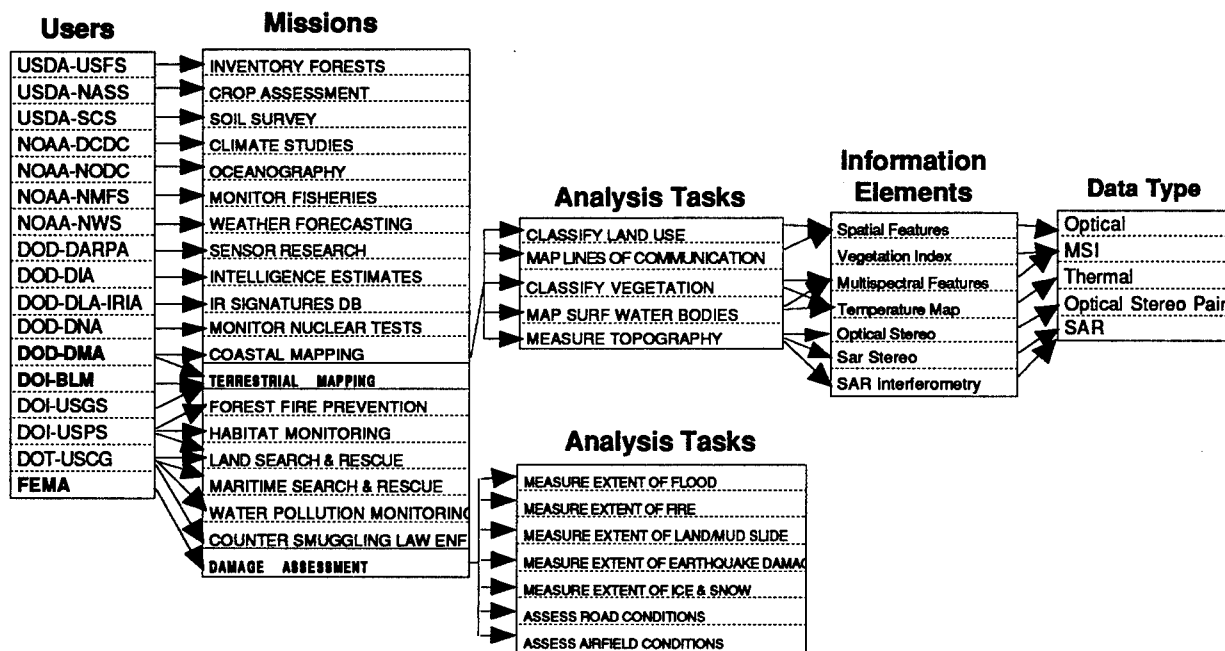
Users

USDA-USFS
USDA-NASS
USDA-SCS
NOAA-DCDC
NOAA-NODC
NOAA-NMFS
NOAA-NWS
DOD-DARPA
DOD-DIA
DOD-DLA-IRIA
DOD-DNA
DOD-DMA
DOI-BLM
DOI-USGS
DOI-USPS
DOT-USCG
FEMA

Missions

INVENTORY FORESTS
CROP ASSESSMENT
SOIL SURVEY
CLIMATE STUDIES
OCEANOGRAPHY
MONITOR FISHERIES
WEATHER FORECASTING
SENSOR RESEARCH
INTELLIGENCE ESTIMATES
IR SIGNATURES DB
MONITOR NUCLEAR TESTS
COASTAL MAPPING
TERRESTRIAL MAPPING
FOREST FIRE PREVENTION
HABITAT MONITORING
LAND SEARCH & RESCUE
MARITIME SEARCH & RESCUE
WATER POLLUTION MONITORING
COUNTER SMUGGLING LAW ENF
DAMAGE ASSESSMENT

Analysis Tasks

CLASSIFY LAND USE
MAP LINES OF COMMUNICATION
CLASSIFY VEGETATION
MAP SURF WATER BODIES
MEASURE TOPOGRAPHY

Information Elements

Spatial Features
Vegetation Index
Multispectral Features
Temperature Map
Optical Stereo
Sar Stereo
SAR Interferometry

Data Type

Optical
MSI
Thermal
Optical Stereo Pair
SAR

Analysis Tasks

MEASURE EXTENT OF FLOOD
MEASURE EXTENT OF FIRE
MEASURE EXTENT OF LAND/MUD SLIDE
MEASURE EXTENT OF EARTHQUAKE DAMAG
MEASURE EXTENT OF ICE & SNOW
ASSESS ROAD CONDITIONS
ASSESS AIRFIELD CONDITIONS